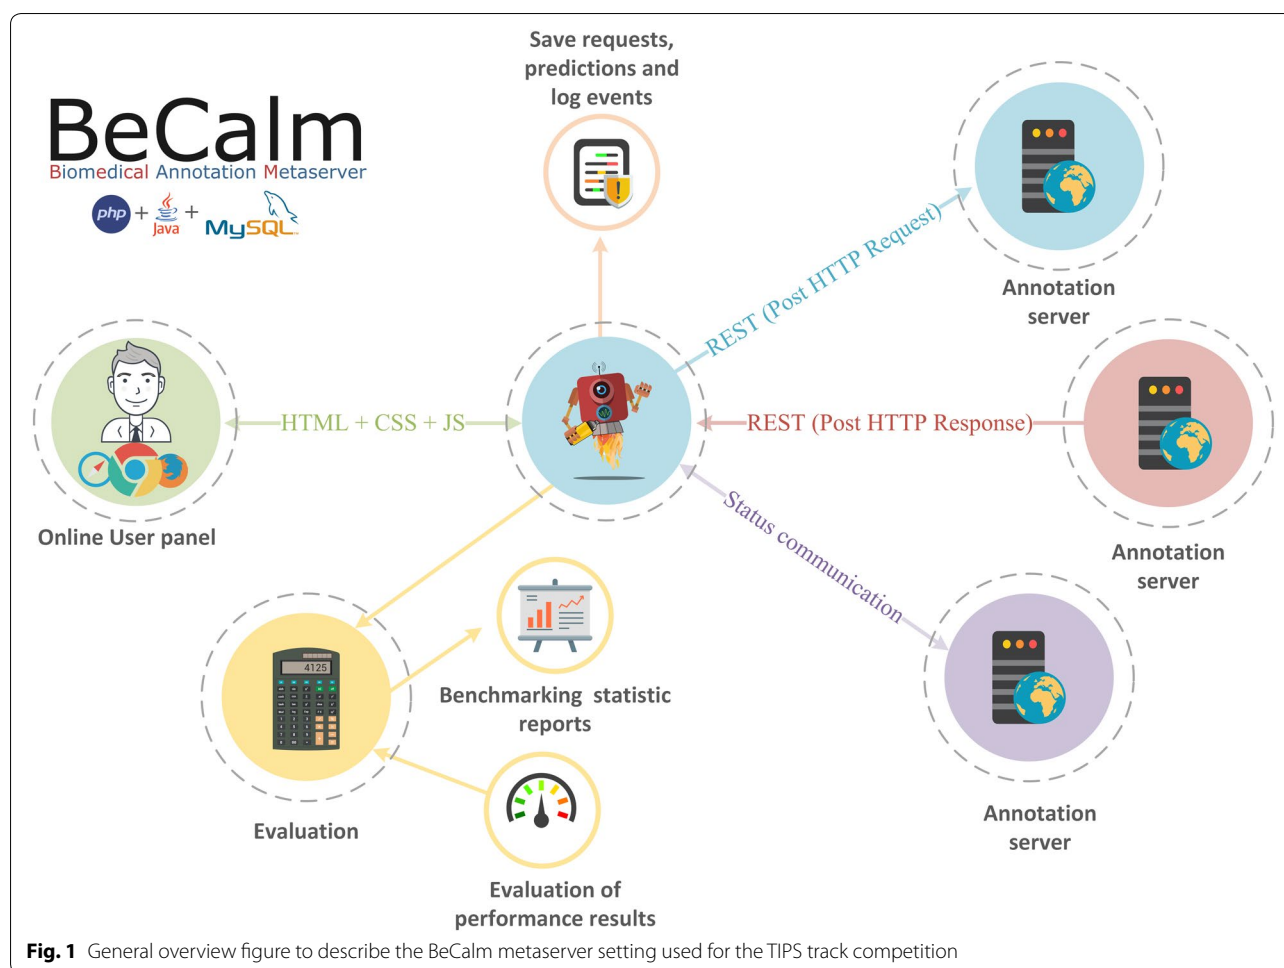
BeCalm
Biomedical Annotation Metaserver

php + Java + MySQL

Save requests, predictions and log events

Annotation server

REST (Post HTTP Request)

HTML + CSS + JS

REST (Post HTTP Response)

Online User panel

Annotation server

Status communication

4125

Benchmarking statistic reports

Annotation server

Evaluation

Evaluation of performance results

**Fig. 1** General overview figure to describe the BeCalm metaserver setting used for the TIPS track competition